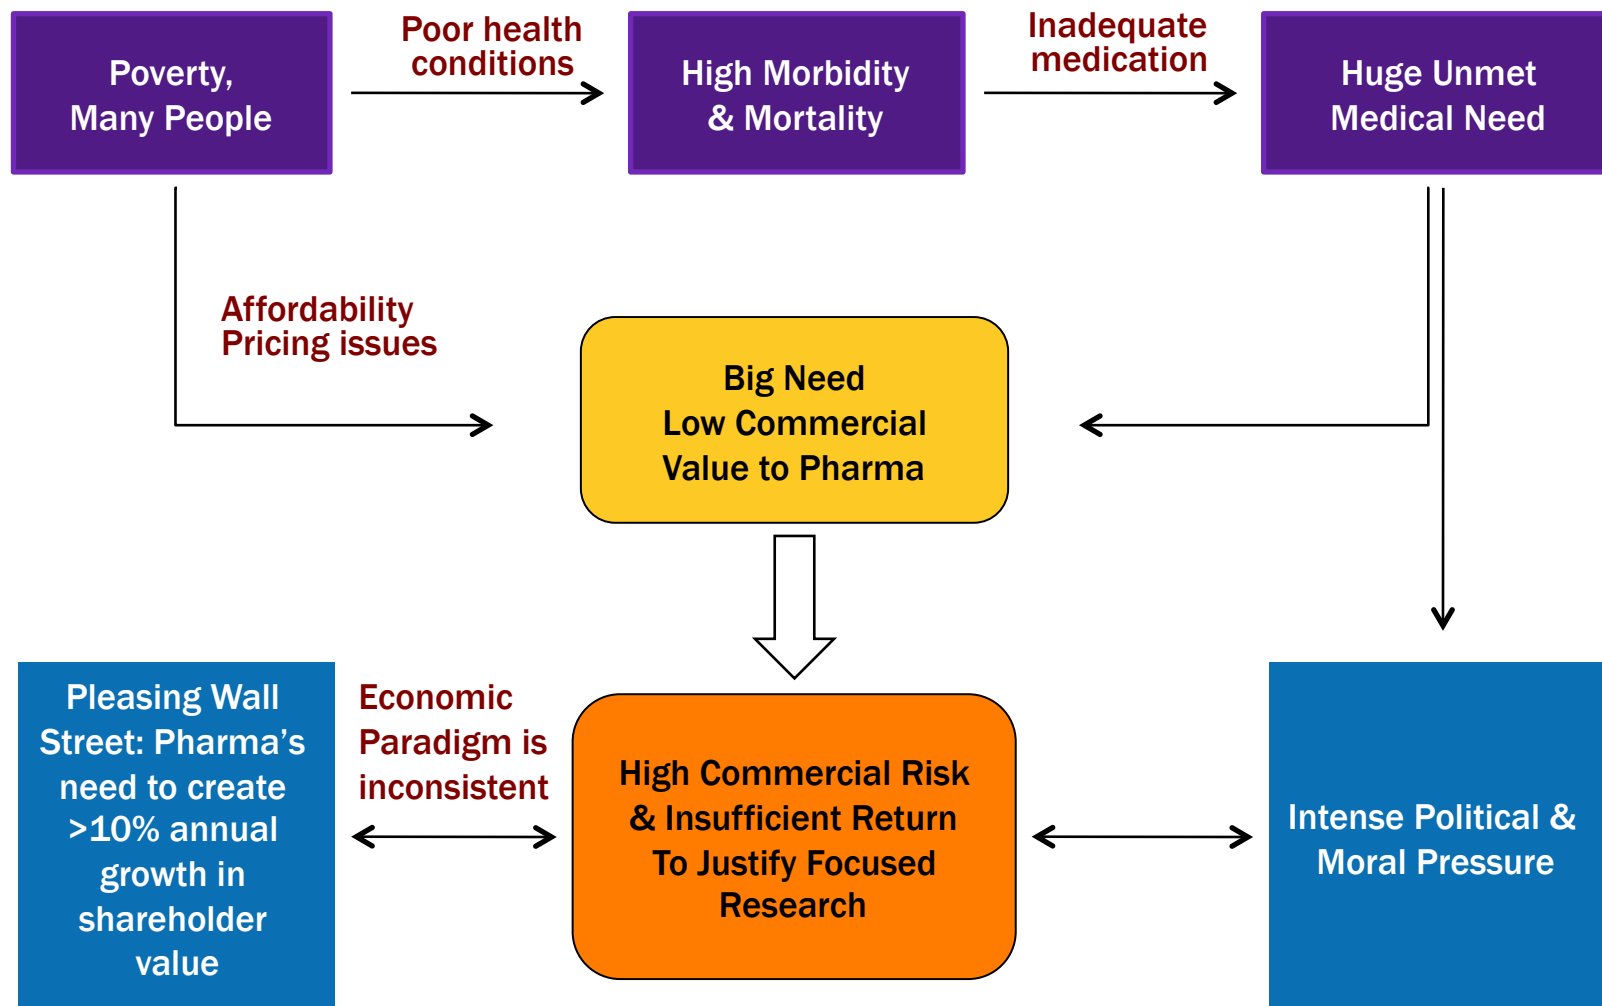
Poverty, Many People

Poor health conditions

High Morbidity & Mortality

Inadequate medication

Huge Unmet Medical Need

Affordability Pricing issues

Big Need Low Commercial Value to Pharma

Pleasing Wall Street: Pharma's need to create >10% annual growth in shareholder value

Economic Paradigm is inconsistent

High Commercial Risk & Insufficient Return To Justify Focused Research

Intense Political & Moral Pressure